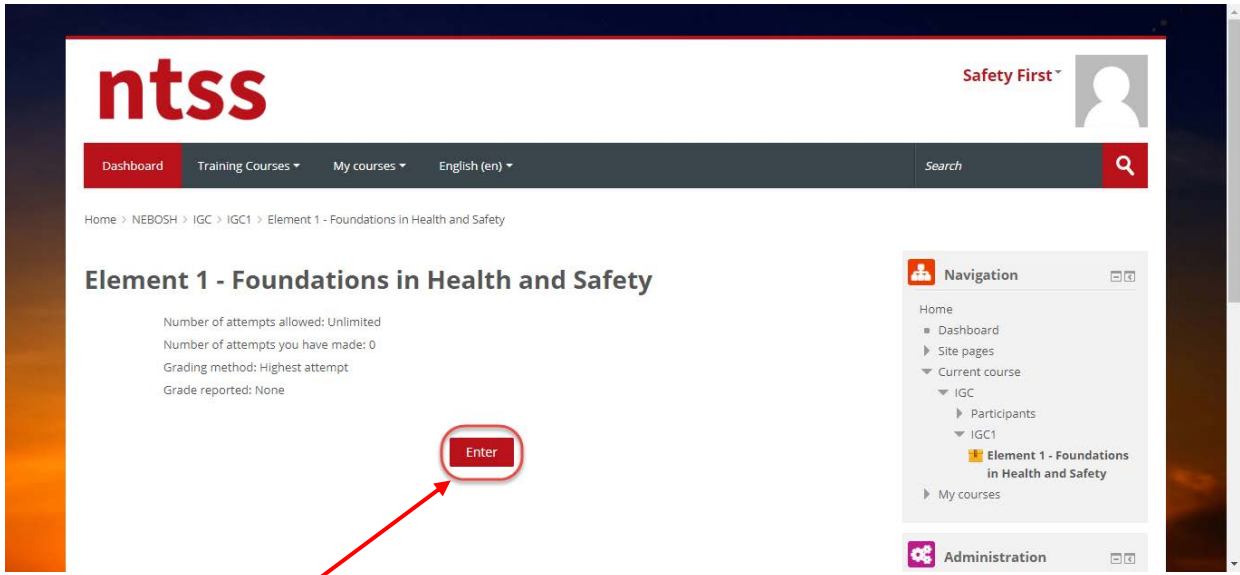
ntss

Safety First

Dashboard Training Courses My courses English (en)

Search

Home > NEBOSH > IGC > IGC1 > Element 1 - Foundations in Health and Safety

Element 1 - Foundations in Health and Safety

Number of attempts allowed: Unlimited
Number of attempts you have made: 0
Grading method: Highest attempt
Grade reported: None

Enter

Navigation

Home
Dashboard
Site pages
Current course
IGC
Participants
IGC1
Element 1 - Foundations in Health and Safety
My courses

Administration